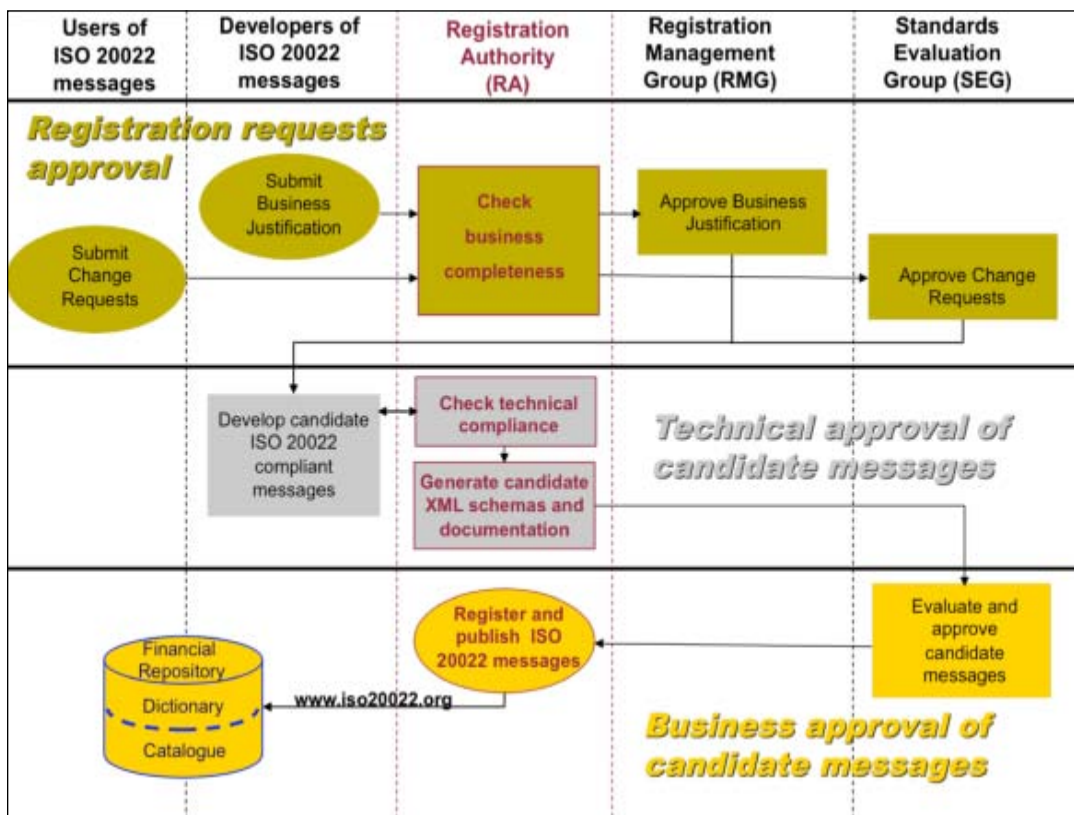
Users of ISO 20022 messages

Developers of ISO 20022 messages

Registration Authority (RA)

Registration Management Group (RMG)

Standards Evaluation Group (SEG)

Registration requests approval

Submit Business Justification

Submit Change Requests

Check business completeness

Approve Business Justification

Approve Change Requests

Develop candidate ISO 20022 compliant messages

Check technical compliance

Generate candidate XML schemas and documentation

Technical approval of candidate messages

Financial Repository

Dictionary

Catalogue

www.iso20022.org

Register and publish ISO 20022 messages

Evaluate and approve candidate messages

Business approval of candidate messages